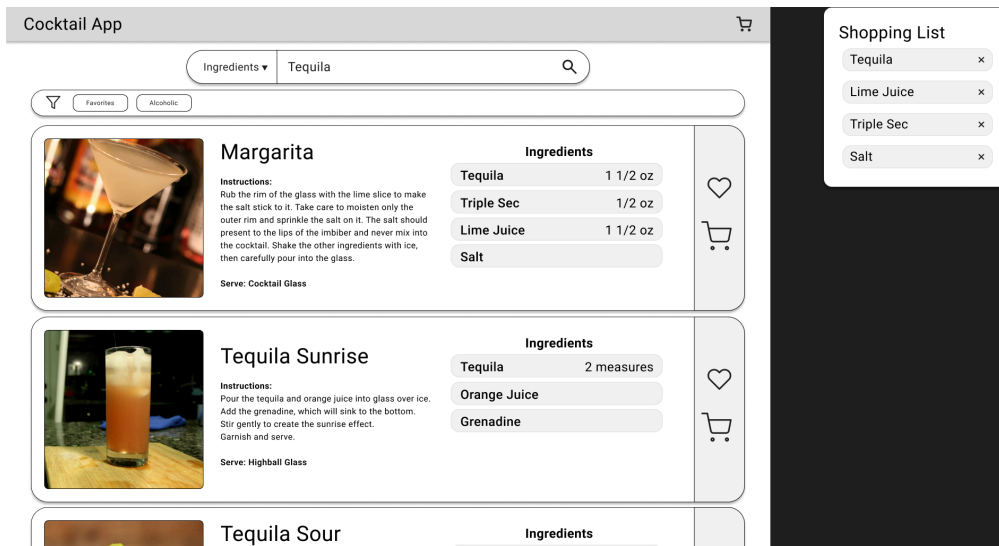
Cocktail App

Ingredients ▾ Tequila

Favorites Alcoholic

Margarita

Instructions:
Rub the rim of the glass with the lime slice to make the salt stick to it. Take care to moisten only the outer rim and sprinkle the salt on it. The salt should present to the lips of the imbiber and never mix into the cocktail. Shake the other ingredients with ice, then carefully pour into the glass.

Serve: Cocktail Glass

Ingredients

| Tequila | 1 1/2 oz |
|---|---|
| Triple Sec | 1/2 oz |
| Lime Juice | 1 1/2 oz |
| Salt | |

Tequila Sunrise

Instructions:
Pour the tequila and orange juice into glass over ice. Add the grenadine, which will sink to the bottom. Stir gently to create the sunrise effect.
Garnish and serve.

Serve: Highball Glass

Ingredients

| Tequila | 2 measures |
|---|---|
| Orange Juice | |
| Grenadine | |

Tequila Sour

Ingredients

Shopping List
Tequila ×
Lime Juice ×
Triple Sec ×
Salt ×